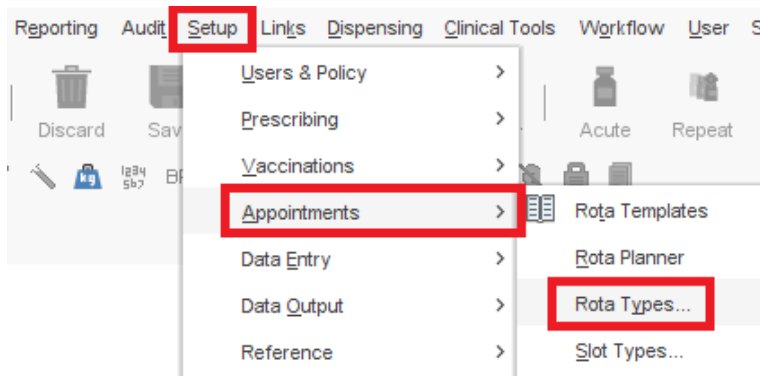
Reporting Audit Setup Links Dispensing Clinical Tools Workflow User S

Discard Sav

Acute Repeat

BF

Users & Policy >
Prescribing >
Vaccinations >
Appointments >
Data Entry >
Data Output >
Reference >

Rota Templates
Rota Planner
Rota Types...
Slot Types...